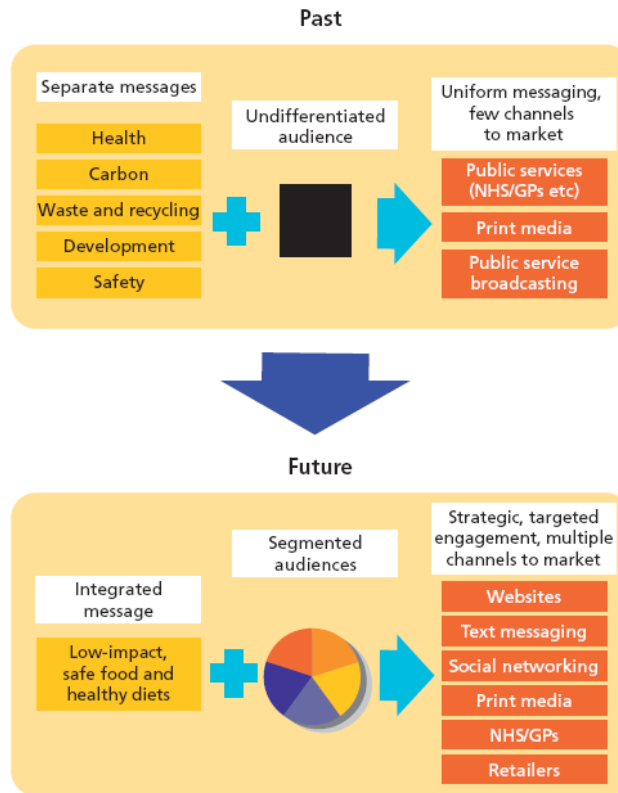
Past

Separate messages

Health

Carbon

Waste and recycling

Development

Safety

Undifferentiated audience

Uniform messaging, few channels to market

Public services (NHS/GPs etc)

Print media

Public service broadcasting

Future

Integrated message

Low-impact, safe food and healthy diets

Segmented audiences

Strategic, targeted engagement, multiple channels to market

Websites

Text messaging

Social networking

Print media

NHS/GPs

Retailers